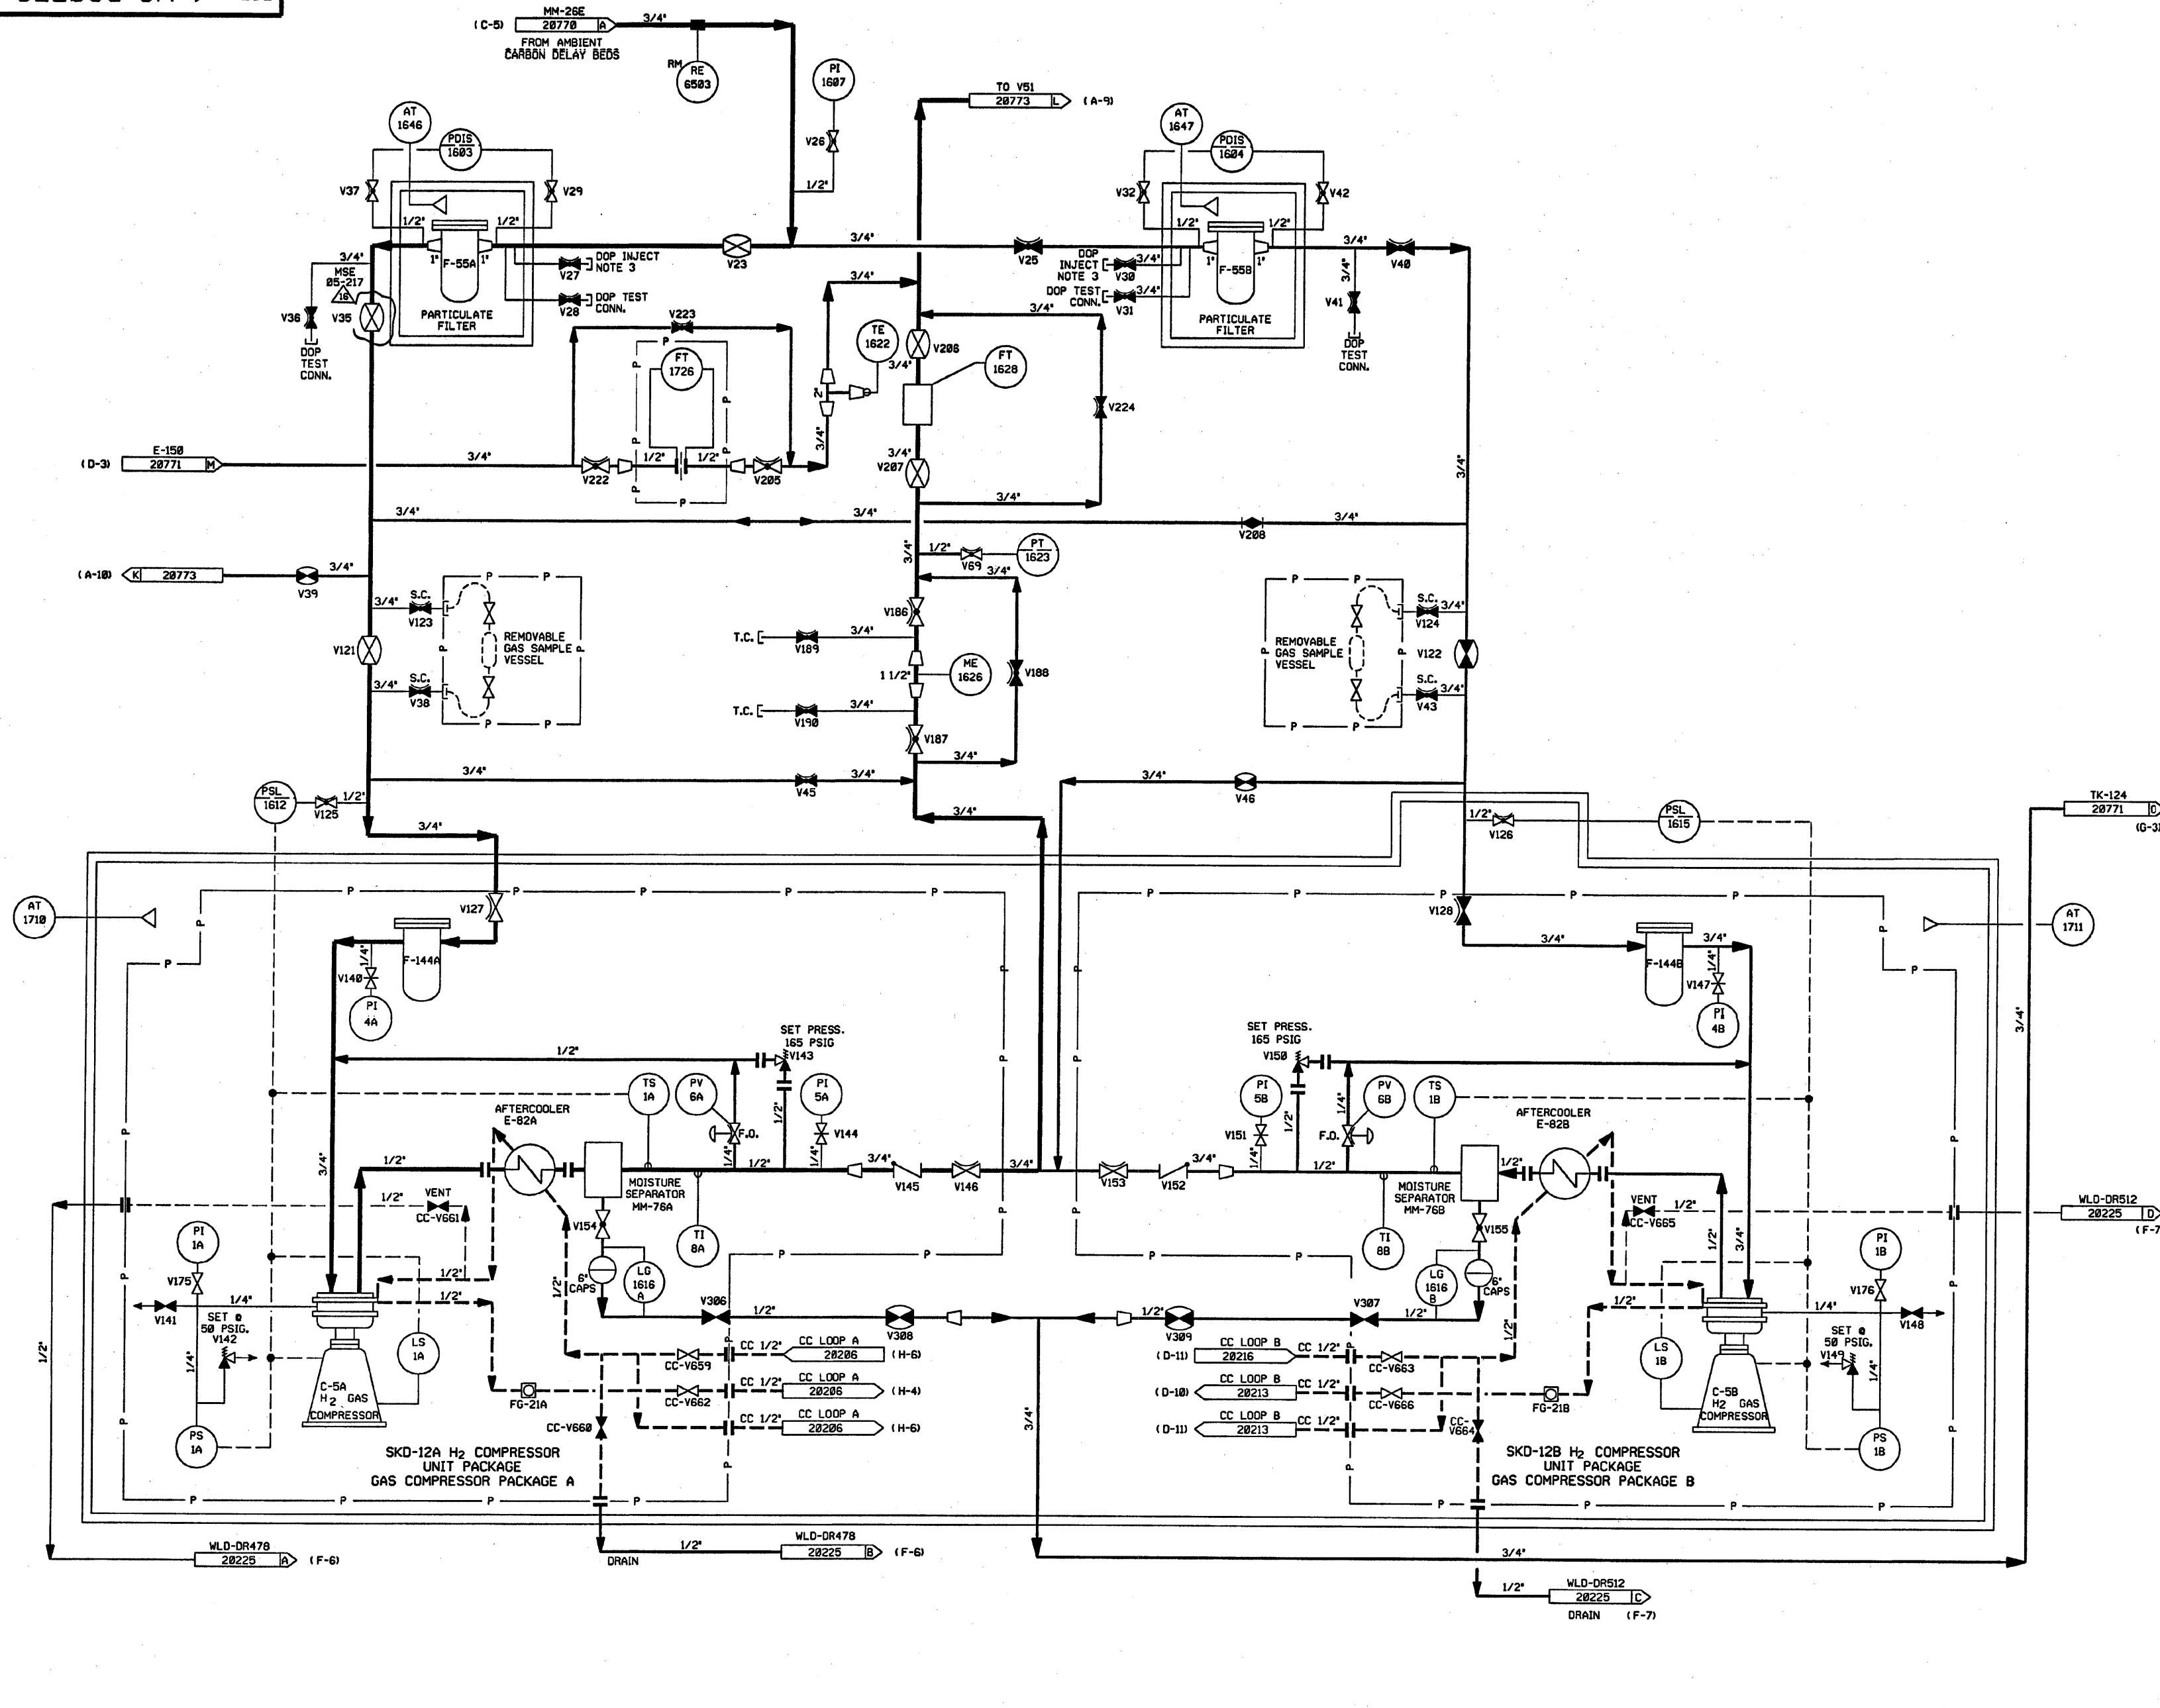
(C-5) MM-26E 20770 A 3/4"
FROM AMBIENT CARBON DELAY BEDS
RM RE 6503
PI 1607
V26
1/2"
TO V51 20773 L (A-9)
AT 1646
PDIS 1603
V37
V29
1/2" 1/2"
3/4"
1" F-55A 1"
V23
3/4"
V25
MSE 05-217 16
DOP INJECT NOTE 3
V27
DOP TEST CONN.
V28
V36
V35
PARTICULATE FILTER
DOP TEST CONN.
V223
3/4"
TE 1622
3/4"
V206
FT 1628
FT 1726
P
3/4"
V224
AT 1647
PDIS 1604
V32
V42
1/2" 1/2"
DOP INJECT NOTE 3
V30 3/4"
DOP TEST CONN.
V31 3/4"
3/4"
F-55B 1"
1"
3/4"
3/4"
V40
V41
PARTICULATE FILTER
DOP TEST CONN.
(D-3) E-150 20771 M
3/4"
V222
1/2" 1/2"
V205
3/4"
3/4"
V207
3/4"
3/4"
3/4"
3/4"
V208
3/4"
3/4"
1/2"
V69
PT 1623
3/4"
(A-10) K 20773
V39
3/4"
3/4" S.C. V123
REMOVABLE GAS SAMPLE VESSEL
V121
3/4" S.C. V38
T.C. V189 3/4"
V186
1 1/2"
ME 1626
V188
T.C. V190 3/4"
V187
3/4"
REMOVABLE GAS SAMPLE VESSEL
S.C. 3/4" V124
V122
S.C. 3/4" V43
P
3/4"
V45
3/4"
3/4"
V46
PSL 1612
V125 1/2"
3/4"
3/4"
1/2"
V126
PSL 1615
TK-124 20771 D (G-3)
AT 1710
V127
F-144A
V140 1/4"
PI 4A
V128
3/4"
3/4"
F-144B
V147 1/4"
PI 4B
AT 1711
3/4"
1/2"
SET PRESS. 165 PSIG V143
PI 5A
V144
1/2"
TS 1A
PV 6A
F.O.
AFTERCOOLER E-82A
3/4"
1/2"
1/4"
1/4"
1/2"
3/4"
V145
V146
3/4"
MOISTURE SEPARATOR MM-76A
TI 8A
V154
6" CAPS
LG 1616 A
1/2"
VENT CC-V661
1/2"
1/2"
1/2"
PI 1A
V175
1/4"
V141
SET @ 50 PSIG. V142
1/4"
PS 1A
C-5A H2 GAS COMPRESSOR
LS 1A
FG-21A
CC-V659
CC-V662
CC-V660
V306
1/2"
V308
CC 1/2" CC LOOP A 20206 (H-6)
CC 1/2" CC LOOP A 20206 (H-4)
CC 1/2" CC LOOP A 20206 (H-6)
SKD-12A H2 COMPRESSOR UNIT PACKAGE GAS COMPRESSOR PACKAGE A
SET PRESS. 165 PSIG V150
PI 5B
V151
1/4"
1/2"
1/2"
PV 6B
F.O.
1/4"
TS 1B
AFTERCOOLER E-82B
V153
V152
3/4"
MOISTURE SEPARATOR MM-76B
TI 8B
1/2"
V155
LG 1616 B
6" CAPS
VENT CC-V665
1/2"
1/2"
3/4"
PI 1B
V176
1/4"
V148
SET @ 50 PSIG. V149
1/4"
PS 1B
LS 1B
C-5B H2 GAS COMPRESSOR
1/2"
FG-21B
1/2"
V309
V307
1/2"
(D-11) CC LOOP B 20216 CC 1/2" CC-V663
(D-10) CC LOOP B 20213 CC 1/2" CC-V666
(D-11) CC LOOP B 20213 CC 1/2" CC-V664
3/4"
SKD-12B H2 COMPRESSOR UNIT PACKAGE GAS COMPRESSOR PACKAGE B
WLD-DR512 20225 D (F-7)
1/2"
WLD-DR478 20225 A (F-6)
DRAIN 1/2" WLD-DR478 20225 B (F-6)
3/4"
1/2" WLD-DR512 20225 C DRAIN (F-7)